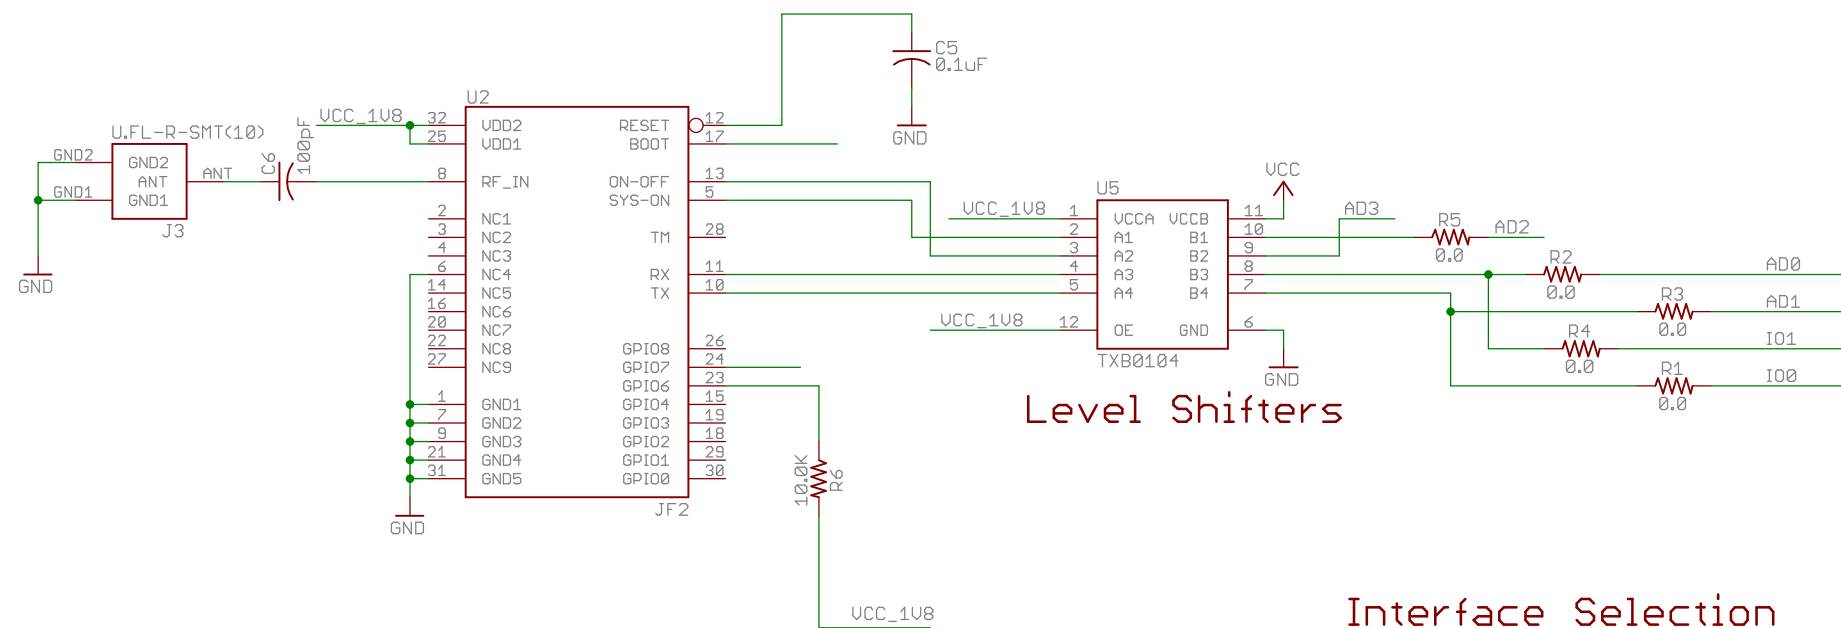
C5
0.1uF
GND
U2
VCC_1V8
32
25
VDD2
VDD1
RESET
BOOT
12
17
U.FL-R-SMT(10)
GND2
GND2
ANT
GND1
GND1
ANT
C6
100pF
8
RF_IN
ON-OFF
SYS-ON
13
5
VCC
U5
J3
GND
2
3
4
6
14
16
20
22
27
NC1
NC2
NC3
NC4
NC5
NC6
NC7
NC8
NC9
TM
RX
TX
28
11
10
VCC_1V8
1
2
3
4
5
VCCA
A1
A2
A3
A4
VCCB
B1
B2
B3
B4
11
10
9
8
7
AD3
R5
0.0
AD2
R2
0.0
AD0
R3
0.0
AD1
R4
0.0
IO1
R1
0.0
IO0
VCC_1V8
12
OE
GND
6
TXB0104
GND
GPIO8
GPIO7
GPIO6
26
24
23
1
7
9
21
31
GND1
GND2
GND3
GND4
GND5
GPIO4
GPIO3
GPIO2
GPIO1
GPIO0
15
19
18
29
30
Level Shifters
10.0K
R6
GND
JF2
VCC_1V8
Interface Selection